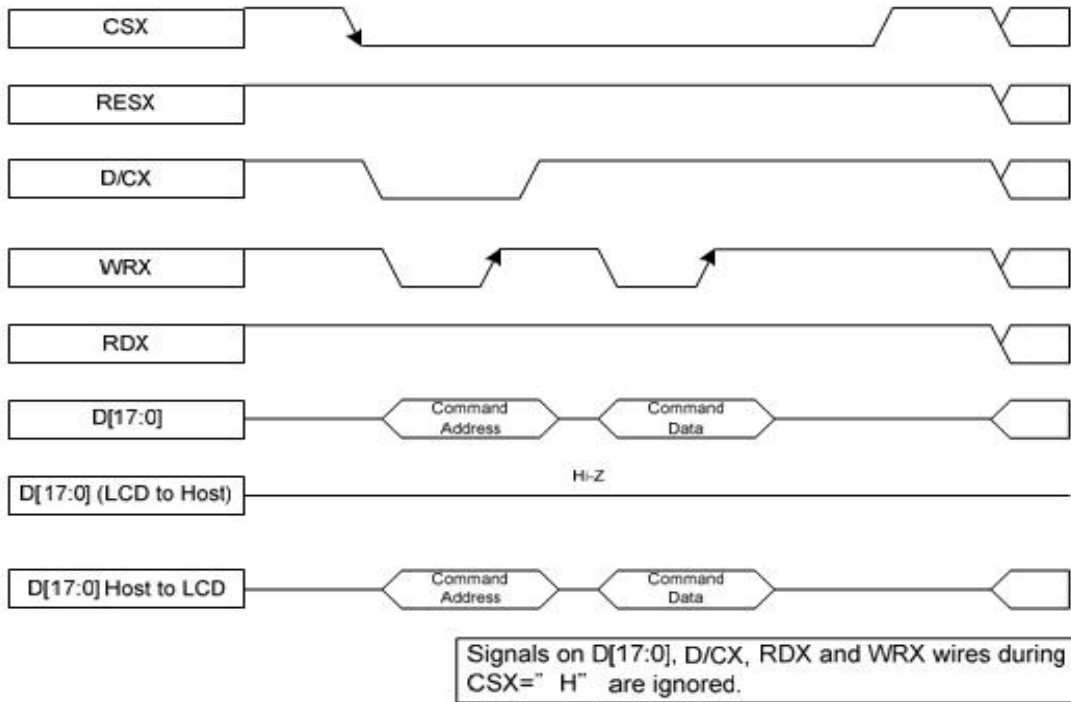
CSX

RESX

D/CX

WRX

RDX

D[17:0]

Command Address

Command Data

Hi-Z

D[17:0] (LCD to Host)

D[17:0] Host to LCD

Command Address

Command Data

Signals on D[17:0], D/CX, RDX and WRX wires during CSX=" H" are ignored.